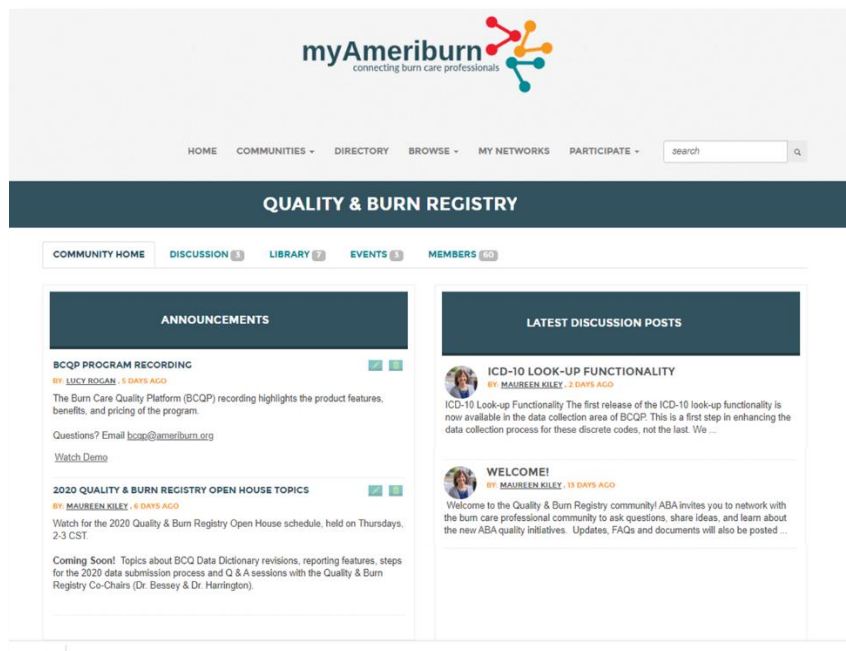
myAmeriburn
connecting burn care professionals

HOME COMMUNITIES DIRECTORY BROWSE MY NETWORKS PARTICIPATE

search

QUALITY & BURN REGISTRY

COMMUNITY HOME DISCUSSION 3 LIBRARY 7 EVENTS 3 MEMBERS 60

ANNOUNCEMENTS

BCQP PROGRAM RECORDING
BY: LUCY ROGAN , 5 DAYS AGO
The Burn Care Quality Platform (BCQP) recording highlights the product features, benefits, and pricing of the program.

Questions? Email bcqp@ameriburn.org

Watch Demo

2020 QUALITY & BURN REGISTRY OPEN HOUSE TOPICS
BY: MAUREEN KILEY , 6 DAYS AGO
Watch for the 2020 Quality & Burn Registry Open House schedule, held on Thursdays, 2-3 CST.

Coming Soon! Topics about BCQ Data Dictionary revisions, reporting features, steps for the 2020 data submission process and Q & A sessions with the Quality & Burn Registry Co-Chairs (Dr. Bessey & Dr. Harrington).

LATEST DISCUSSION POSTS

ICD-10 LOOK-UP FUNCTIONALITY
BY: MAUREEN KILEY , 2 DAYS AGO
ICD-10 Look-up Functionality The first release of the ICD-10 look-up functionality is now available in the data collection area of BCQP. This is a first step in enhancing the data collection process for these discrete codes, not the last. We ...

WELCOME!
BY: MAUREEN KILEY , 13 DAYS AGO
Welcome to the Quality & Burn Registry community! ABA invites you to network with the burn care professional community to ask questions, share ideas, and learn about the new ABA quality initiatives. Updates, FAQs and documents will also be posted ...